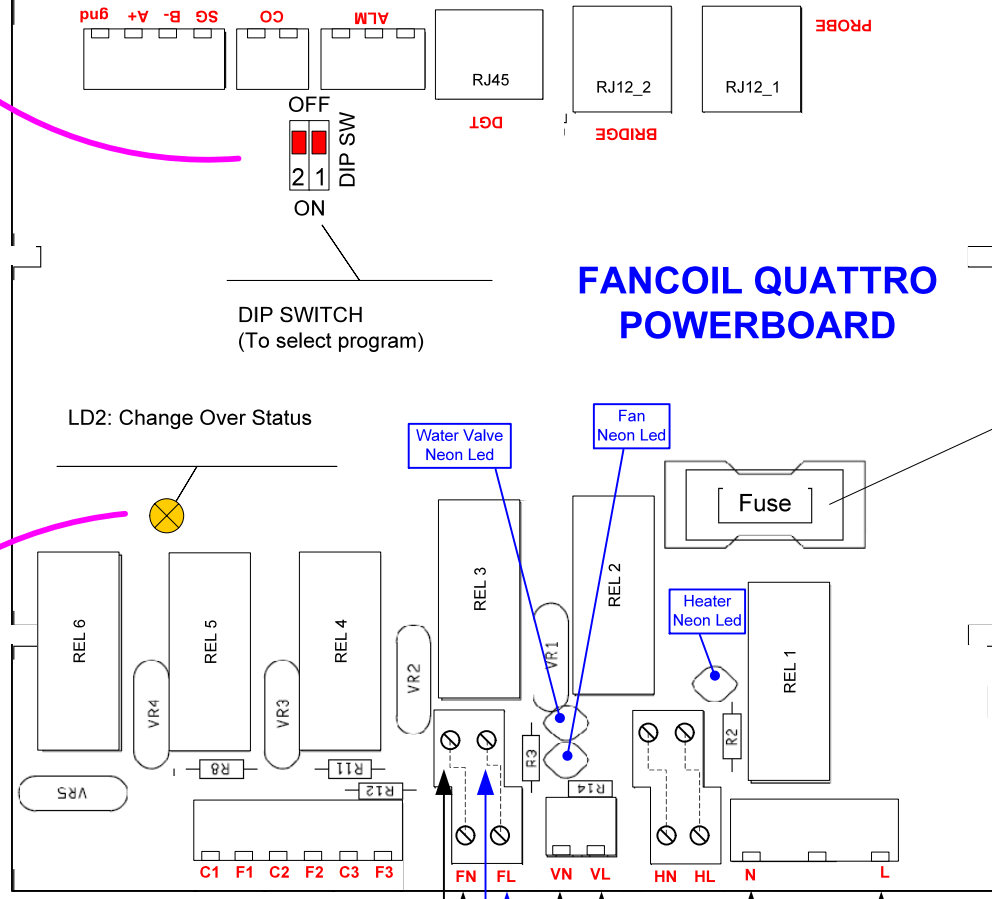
gnd A+ B- SG CO ALM

RJ45

DGT

RJ12_2

BRIDGE

RJ12_1

PROBE

OFF

DIP SW

2 1

ON

DIP SWITCH
(To select program)

FANCOIL QUATTRO
POWERBOARD

LD2: Change Over Status

Water Valve
Neon Led

Fan
Neon Led

Fuse

REL 6

REL 5

REL 4

REL 3

REL 2

Heater
Neon Led

REL 1

VR4

VR3

VR2

VR1

R2

R3

R8

R11

R12

R14

VR5

C1 F1 C2 F2 C3 F3

FN FL

VN VL

HN HL

N L